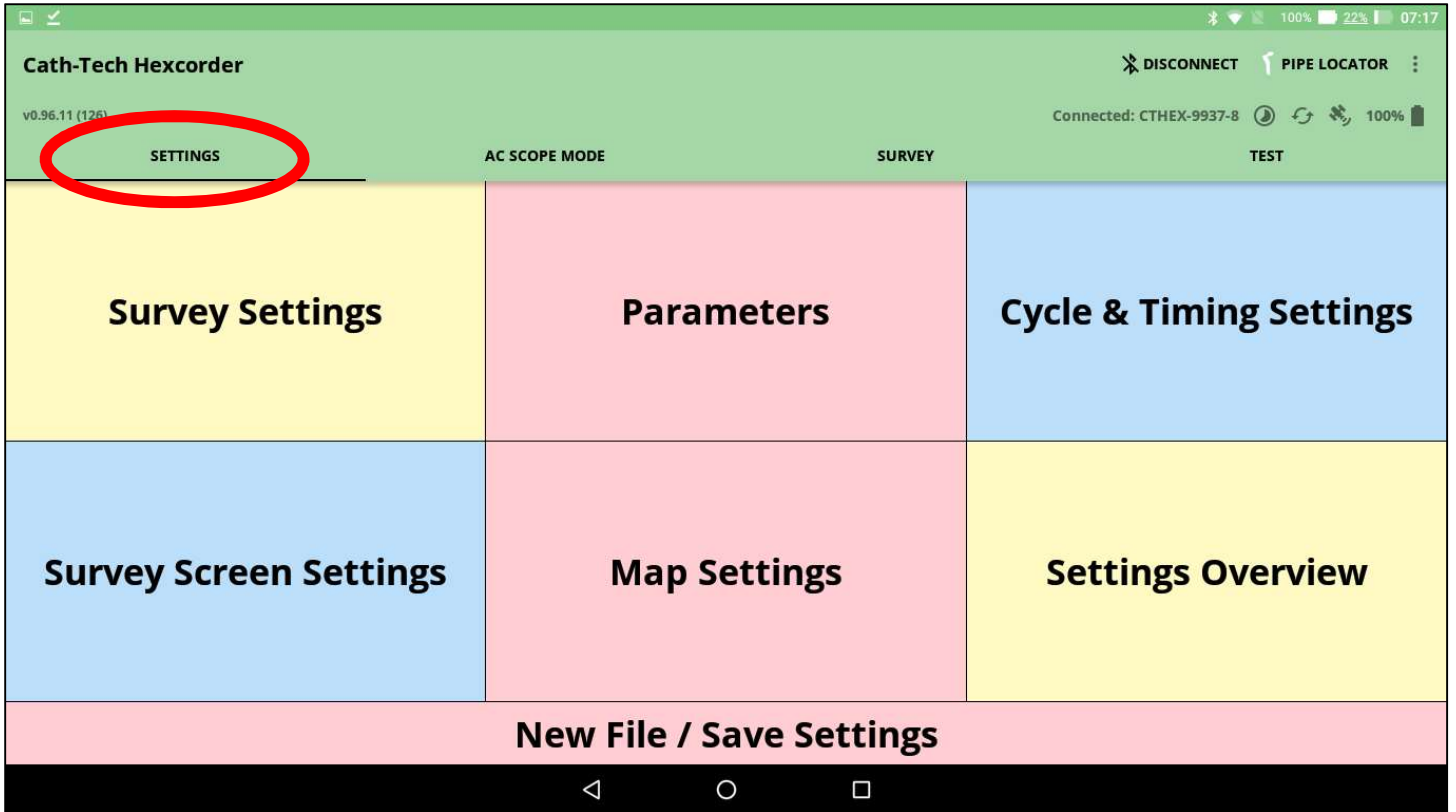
100% 22% 07:17

Cath-Tech Hexcorder

DISCONNECT PIPE LOCATOR

v0.96.11 (126)

Connected: CTHEX-9937-8 100%

SETTINGS

AC SCOPE MODE

SURVEY

TEST

Survey Settings

Parameters

Cycle & Timing Settings

Survey Screen Settings

Map Settings

Settings Overview

New File / Save Settings